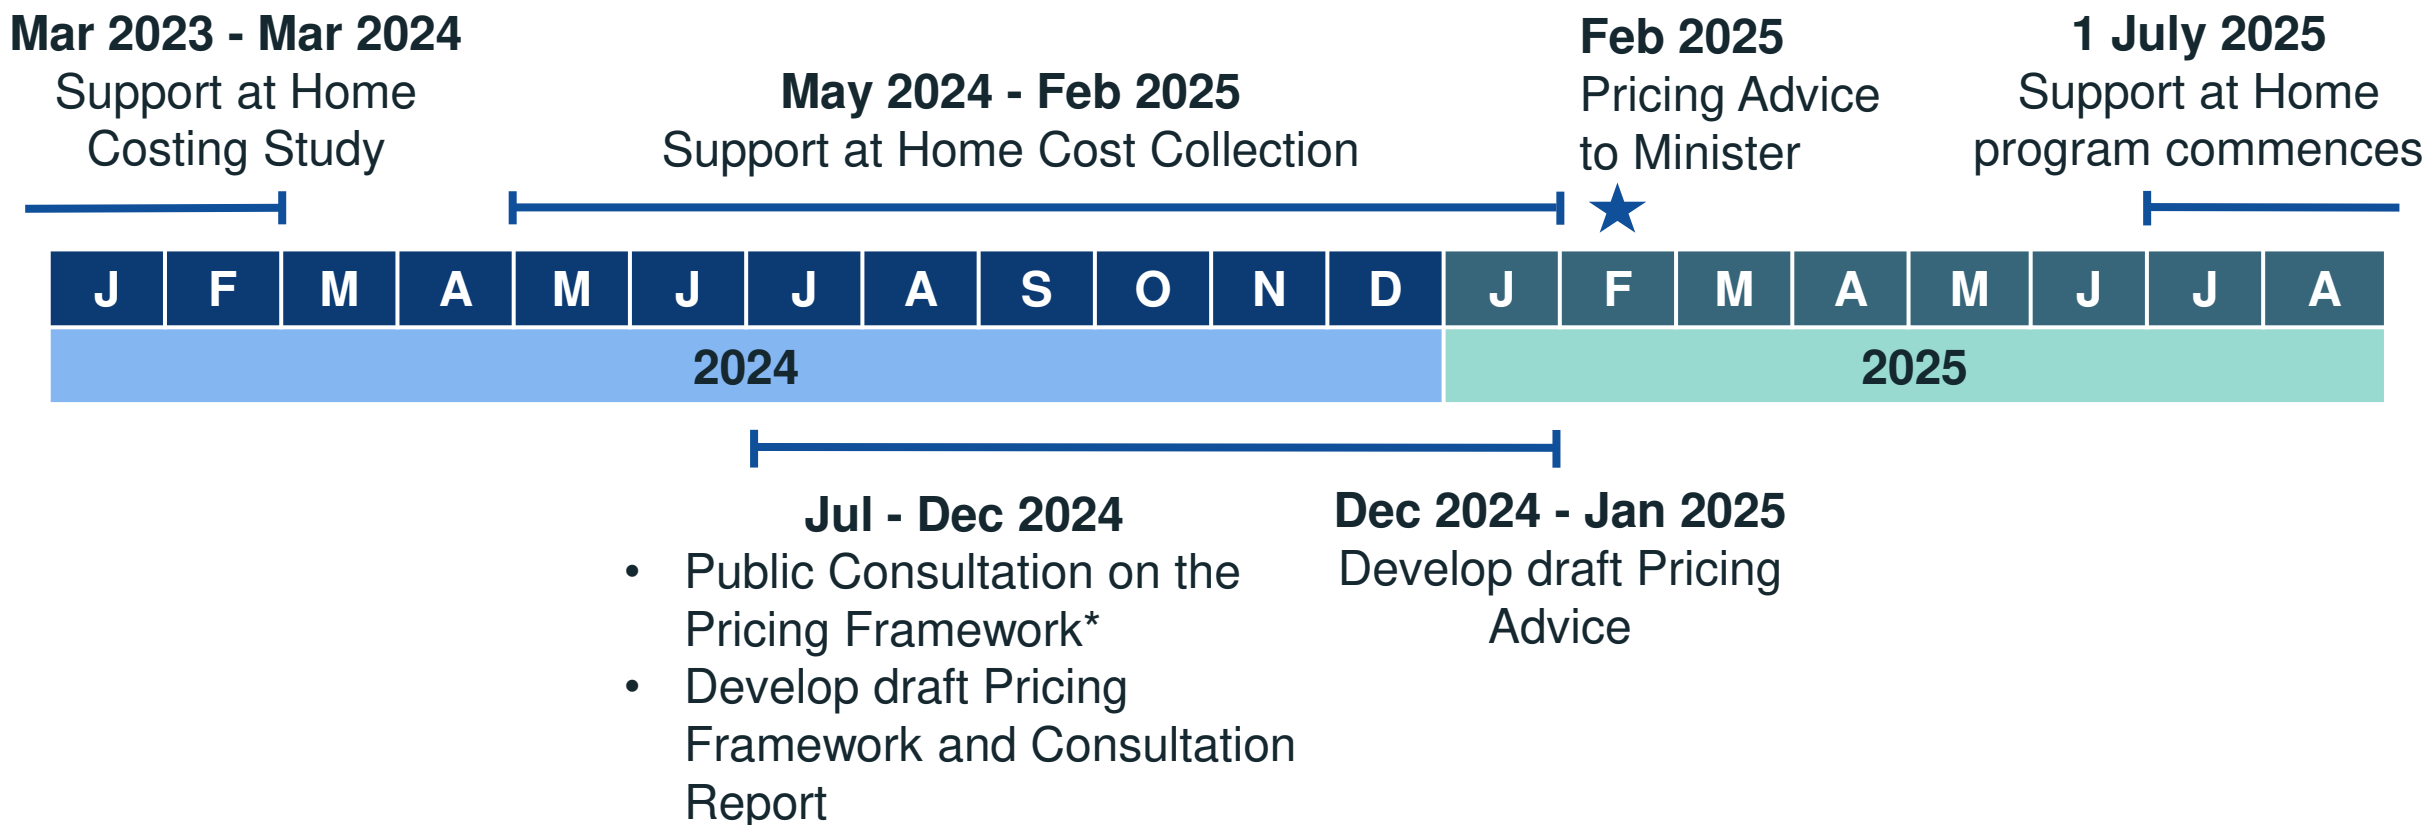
**Mar 2023 - Mar 2024**
Support at Home Costing Study

**May 2024 - Feb 2025**
Support at Home Cost Collection

**Feb 2025**
Pricing Advice to Minister

**1 July 2025**
Support at Home program commences

| J | F | M | A | M | J | J | A | S | O | N | D | J | F | M | A | M | J | J | A |
|---|---|---|---|---|---|---|---|---|---|---|---|---|---|---|---|---|---|---|---|

2024

2025

**Jul - Dec 2024**
• Public Consultation on the Pricing Framework*
• Develop draft Pricing Framework and Consultation Report

**Dec 2024 - Jan 2025**
Develop draft Pricing Advice